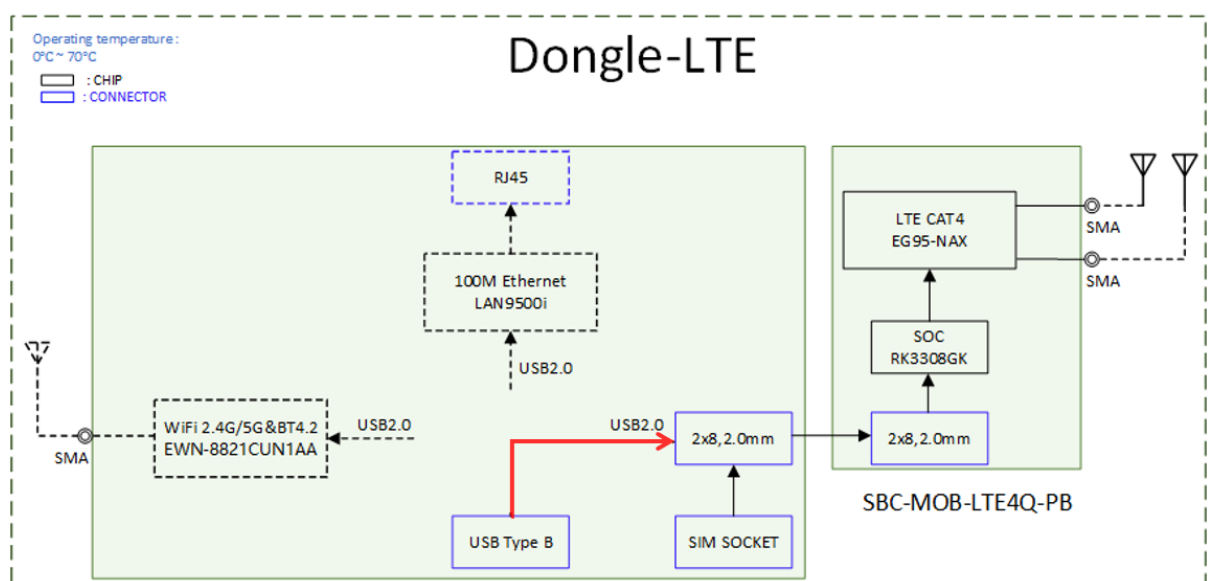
Operating temperature :
0°C ~ 70°C
: CHIP
: CONNECTOR

Dongle-LTE

RJ45

100M Ethernet
LAN9500i

USB2.0

WiFi 2.4G/5G&BT4.2
EWN-8821CUN1AA

USB2.0

SMA

USB2.0

2x8,2.0mm

USB Type B

SIM SOCKET

LTE CAT4
EG95-NAX

SMA

SMA

SOC
RK3308GK

2x8,2.0mm

SBC-MOB-LTE4Q-PB